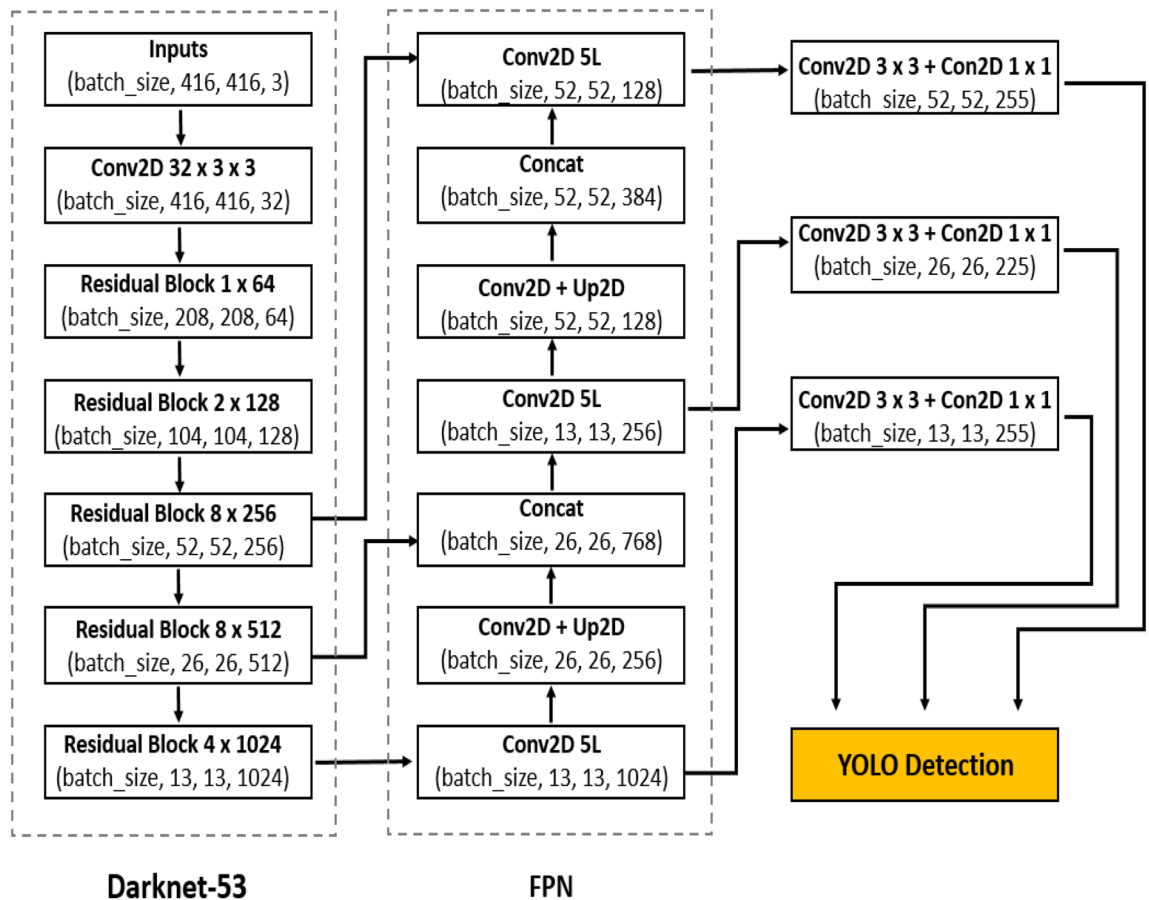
Inputs
(batch_size, 416, 416, 3)

Conv2D 32 x 3 x 3
(batch_size, 416, 416, 32)

Residual Block 1 x 64
(batch_size, 208, 208, 64)

Residual Block 2 x 128
(batch_size, 104, 104, 128)

Residual Block 8 x 256
(batch_size, 52, 52, 256)

Residual Block 8 x 512
(batch_size, 26, 26, 512)

Residual Block 4 x 1024
(batch_size, 13, 13, 1024)

Darknet-53

Conv2D 5L
(batch_size, 52, 52, 128)

Concat
(batch_size, 52, 52, 384)

Conv2D + Up2D
(batch_size, 52, 52, 128)

Conv2D 5L
(batch_size, 13, 13, 256)

Concat
(batch_size, 26, 26, 768)

Conv2D + Up2D
(batch_size, 26, 26, 256)

Conv2D 5L
(batch_size, 13, 13, 1024)

FPN

Conv2D 3 x 3 + Con2D 1 x 1
(batch_size, 52, 52, 255)

Conv2D 3 x 3 + Con2D 1 x 1
(batch_size, 26, 26, 225)

Conv2D 3 x 3 + Con2D 1 x 1
(batch_size, 13, 13, 255)

YOLO Detection